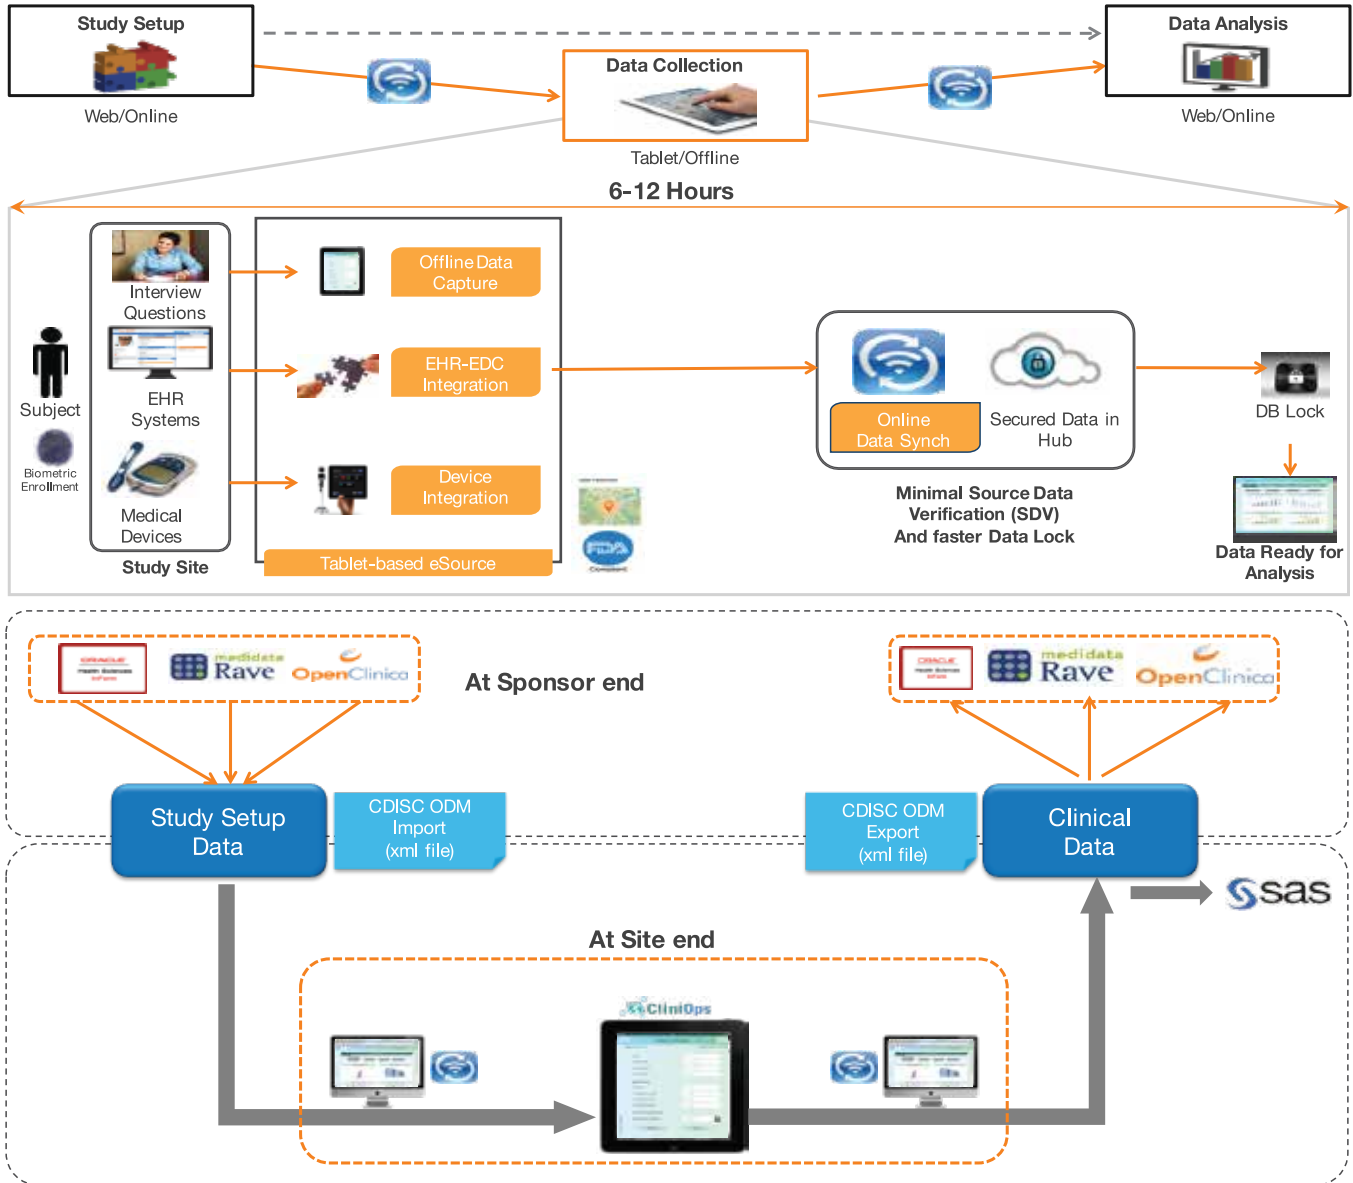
Study Setup

Web/Online

Data Collection

Tablet/Offline

Data Analysis

Web/Online

6-12 Hours

Subject

Biometric Enrollment

Interview Questions

EHR Systems

Medical Devices

Study Site

Offline Data Capture

EHR-EDC Integration

Device Integration

Tablet-based eSource

Online Data Synch

Secured Data in Hub

Minimal Source Data Verification (SDV) And faster Data Lock

DB Lock

Data Ready for Analysis

ORACLE

medidata Rave

OpenClinica

At Sponsor end

ORACLE

medidata Rave

OpenClinica

Study Setup Data

CDISC ODM Import (xml file)

CDISC ODM Export (xml file)

Clinical Data

sas

At Site end

CliniOps